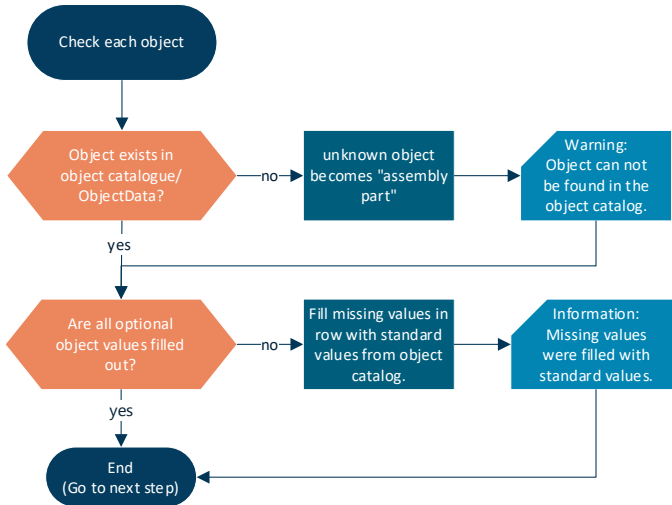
Check each object

Object exists in object catalogue/ ObjectData?

no

unknown object becomes "assembly part"

Warning: Object can not be found in the object catalog.

yes

Are all optional object values filled out?

no

Fill missing values in row with standard values from object catalog.

Information: Missing values were filled with standard values.

yes

End (Go to next step)